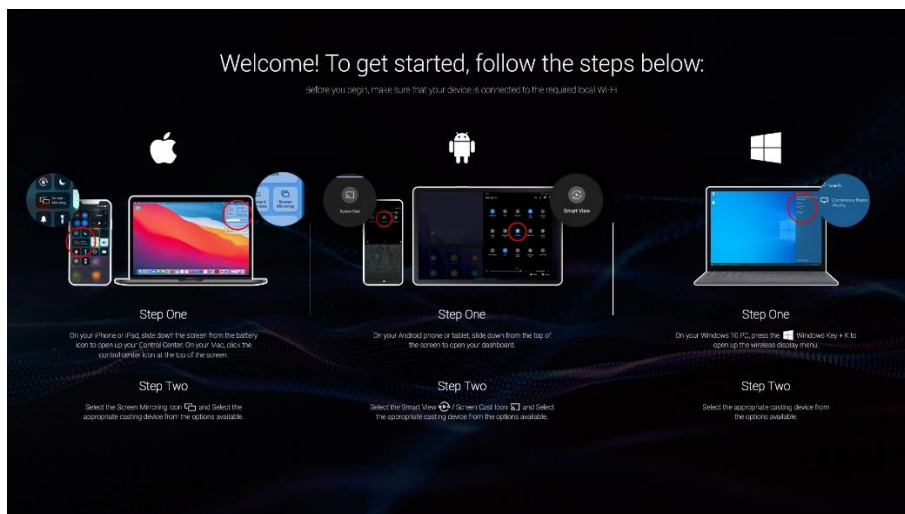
Welcome! To get started, follow the steps below:

Before you begin, make sure that your device is connected to the required local Wi-Fi

Screen Mirroring

Screen Mirroring

Screen Cast

Smart View

Search

Conference Room Display

Step One

On your iPhone or iPad, slide down the screen from the battery icon to open up your Control Center. On your Mac, click the control center icon at the top of the screen.

Step Two

Select the Screen Mirroring Icon and Select the appropriate casting device from the options available.

Step One

On your Android phone or tablet, slide down from the top of the screen to open your dashboard.

Step Two

Select the Smart View / Screen Cast Icon and Select the appropriate casting device from the options available.

Step One

On your Windows 10 PC, press the Windows Key + K to open up the wireless display menu.

Step Two

Select the appropriate casting device from the options available.